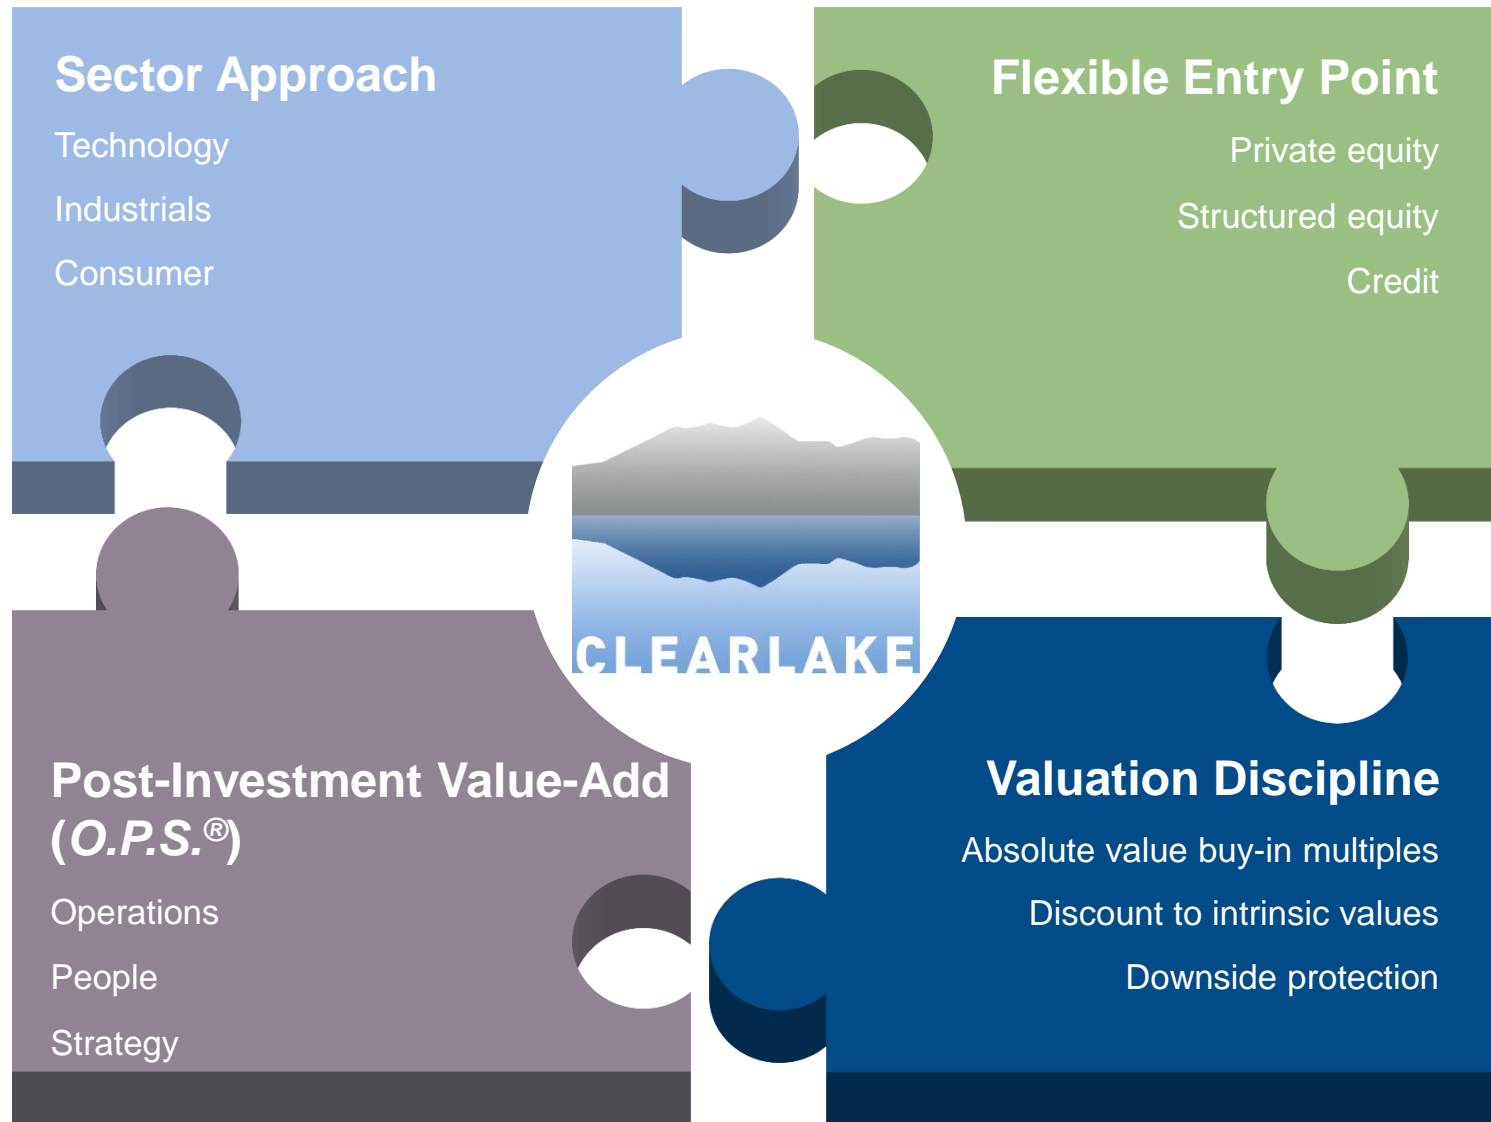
Sector Approach

Technology

Industrials

Consumer

Flexible Entry Point

Private equity

Structured equity

Credit

CLEARLAKE

Post-Investment Value-Add (O.P.S.®)

Operations

People

Strategy

Valuation Discipline

Absolute value buy-in multiples

Discount to intrinsic values

Downside protection